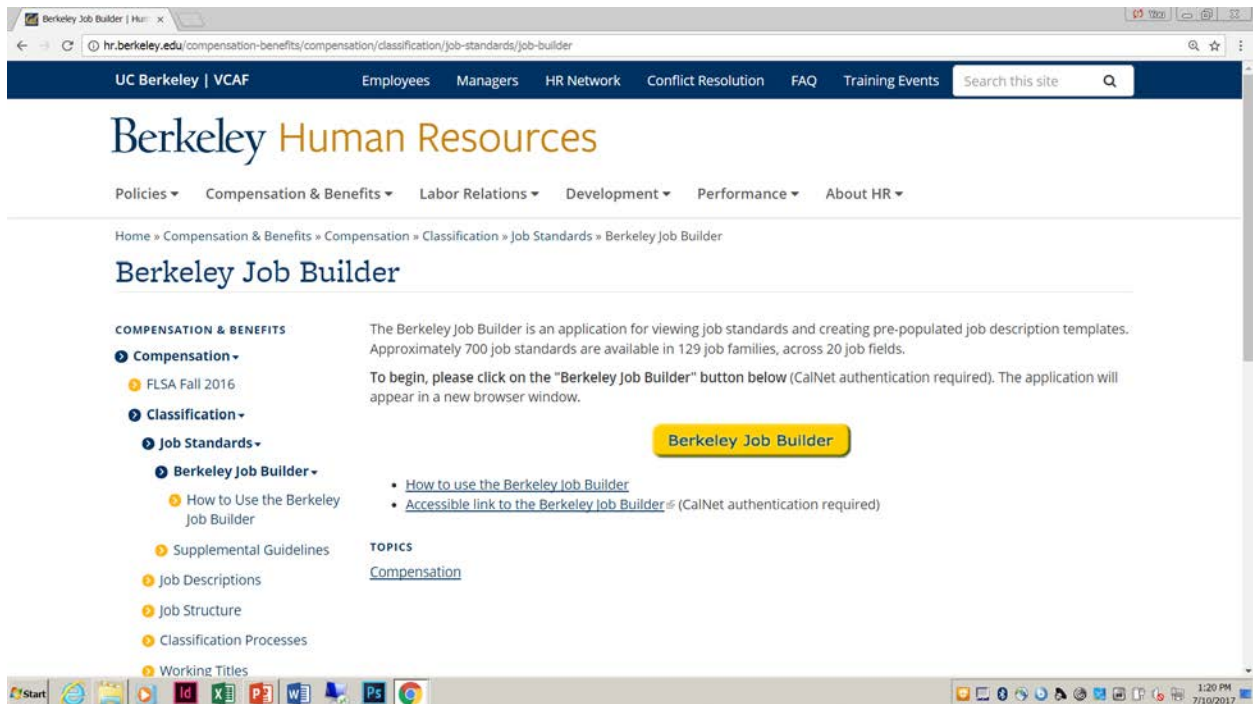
Berkeley Job Builder | Hum ×

hr.berkeley.edu/compensation-benefits/compensation/classification/job-standards/job-builder

UC Berkeley | VCAF

Employees Managers HR Network Conflict Resolution FAQ Training Events Search this site

Berkeley Human Resources

Policies ▾ Compensation & Benefits ▾ Labor Relations ▾ Development ▾ Performance ▾ About HR ▾

Home » Compensation & Benefits » Compensation » Classification » Job Standards » Berkeley Job Builder

Berkeley Job Builder

COMPENSATION & BENEFITS

Compensation ▾

FLSA Fall 2016

Classification ▾

Job Standards ▾

Berkeley Job Builder ▾

How to Use the Berkeley Job Builder

Supplemental Guidelines

Job Descriptions

Job Structure

Classification Processes

Working Titles

The Berkeley Job Builder is an application for viewing job standards and creating pre-populated job description templates. Approximately 700 job standards are available in 129 job families, across 20 job fields.

To begin, please click on the "Berkeley Job Builder" button below (CalNet authentication required). The application will appear in a new browser window.

Berkeley Job Builder

- How to use the Berkeley Job Builder
- Accessible link to the Berkeley Job Builder (CalNet authentication required)

TOPICS

Compensation

Start

1:20 PM 7/10/2017